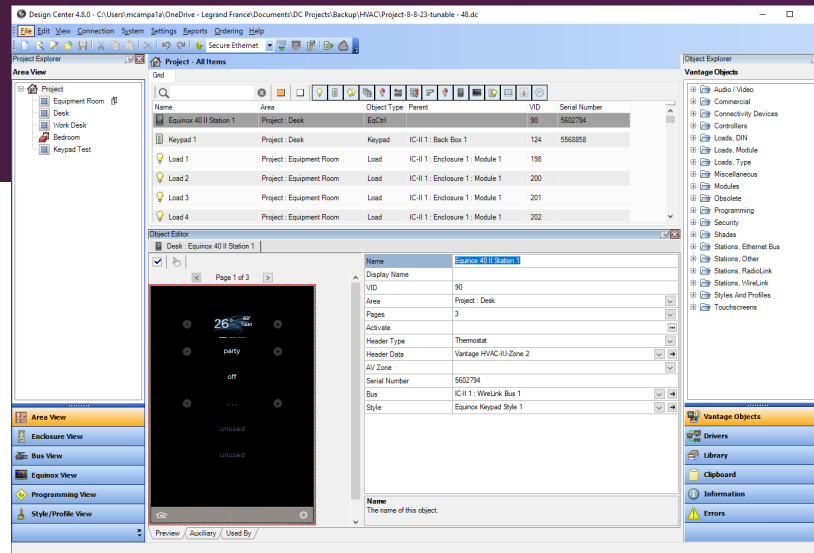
Design Center 4.8.0 - C:\Users\mcampa1a\OneDrive - Legrand France\Documents\DC Projects\Backup\HVAC\Project-8-8-23-tunable - 48.dc

File Edit View Connection System Settings Reports Ordering Help

Secure Ethernet

Project Explorer

Area View

Project
Equipment Room
Desk
Work Desk
Bedroom
Keypad Test

Area View
Enclosure View
Bus View
Equinox View
Programming View
Style/Profile View

Project - All Items

Grid

| Name | Area | Object Type | Parent | VID | Serial Number |
|---|---|---|---|---|---|
| Equinox 40 II Station 1 | Project : Desk | EqCtrl | | 90 | 5602794 |
| Keypad 1 | Project : Desk | Keypad | IC-II 1 : Back Box 1 | 124 | 5568858 |
| Load 1 | Project : Equipment Room | Load | IC-II 1 : Enclosure 1 : Module 1 | 198 | |
| Load 2 | Project : Equipment Room | Load | IC-II 1 : Enclosure 1 : Module 1 | 200 | |
| Load 3 | Project : Equipment Room | Load | IC-II 1 : Enclosure 1 : Module 1 | 201 | |
| Load 4 | Project : Equipment Room | Load | IC-II 1 : Enclosure 1 : Module 1 | 202 | |

Object Editor

Desk : Equinox 40 II Station 1

Page 1 of 3

26° 69° Heat

party

off

...

unused

unused

| Name | Equinox 40 II Station 1 |
|---|---|
| Display Name | |
| VID | 90 |
| Area | Project : Desk |
| Pages | 3 |
| Activate | |
| Header Type | Thermostat |
| Header Data | Vantage HVAC-IU-Zone 2 |
| AV Zone | |
| Serial Number | 5602794 |
| Bus | IC-II 1 : WireLink Bus 1 |
| Style | Equinox Keypad Style 1 |

Name
The name of this object.

Preview Auxiliary Used By

Object Explorer

Vantage Objects

Audio / Video
Commercial
Connectivity Devices
Controllers
Loads, DIN
Loads, Module
Loads, Type
Miscellaneous
Modules
Obsolete
Programming
Security
Shades
Stations, Ethernet Bus
Stations, Other
Stations, RadioLink
Stations, WireLink
Styles And Profiles
Touchscreens

Vantage Objects
Drivers
Library
Clipboard
Information
Errors